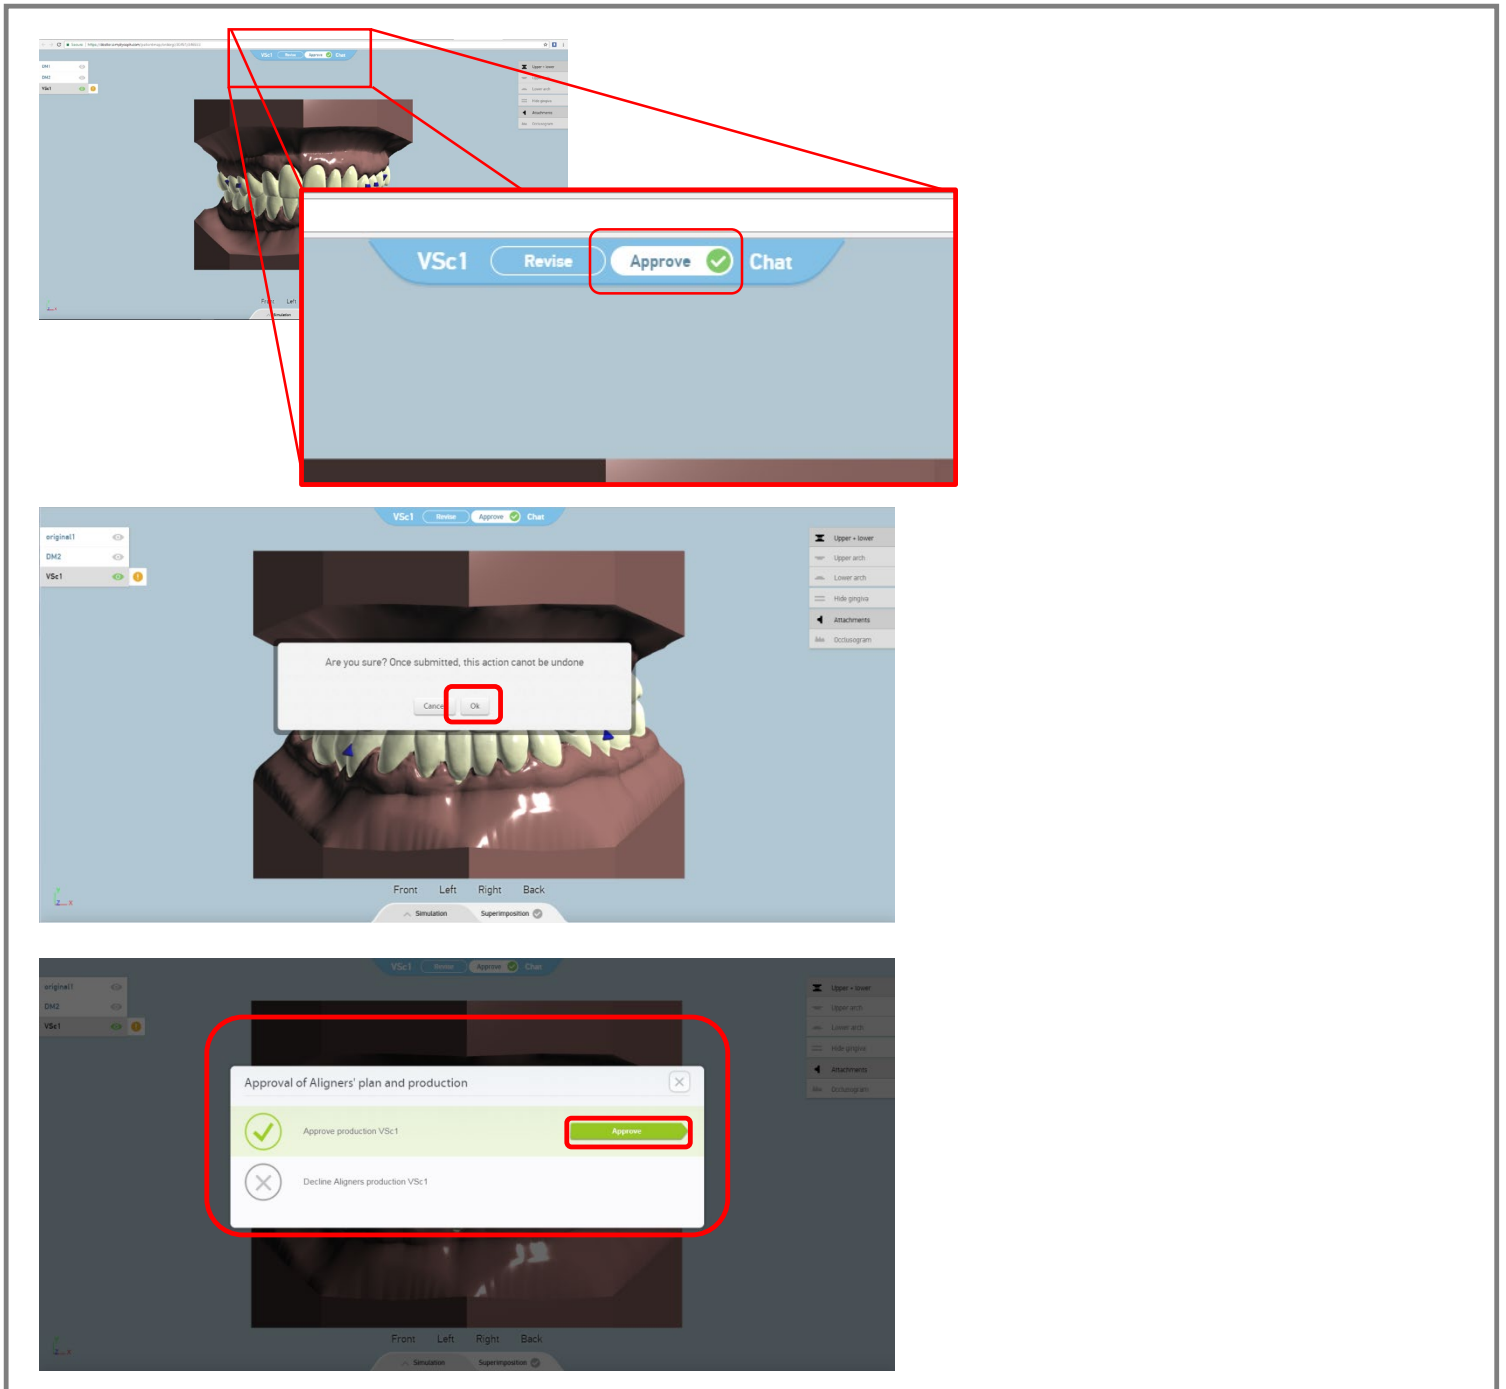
VSc1 Revise Approve Chat

DM1
DM2
VSc1

Upper + lower
Lower arch
Hide gingiva
Attachments
Occlusogram

Front Left

VSc1 Revise Approve Chat

VSc1 Revise Approve Chat

original1
DM2
VSc1

Upper + lower
Upper arch
Lower arch
Hide gingiva
Attachments
Occlusogram

Are you sure? Once submitted, this action canot be undone

Cancel Ok

Front Left Right Back

Simulation Superimposition

VSc1 Revise Approve Chat

original1
DM2
VSc1

Upper + lower
Upper arch
Lower arch
Hide gingiva
Attachments
Occlusogram

Approval of Aligners' plan and production

Approve production VSc1

Approve

Decline Aligners production VSc1

Front Left Right Back

Simulation Superimposition